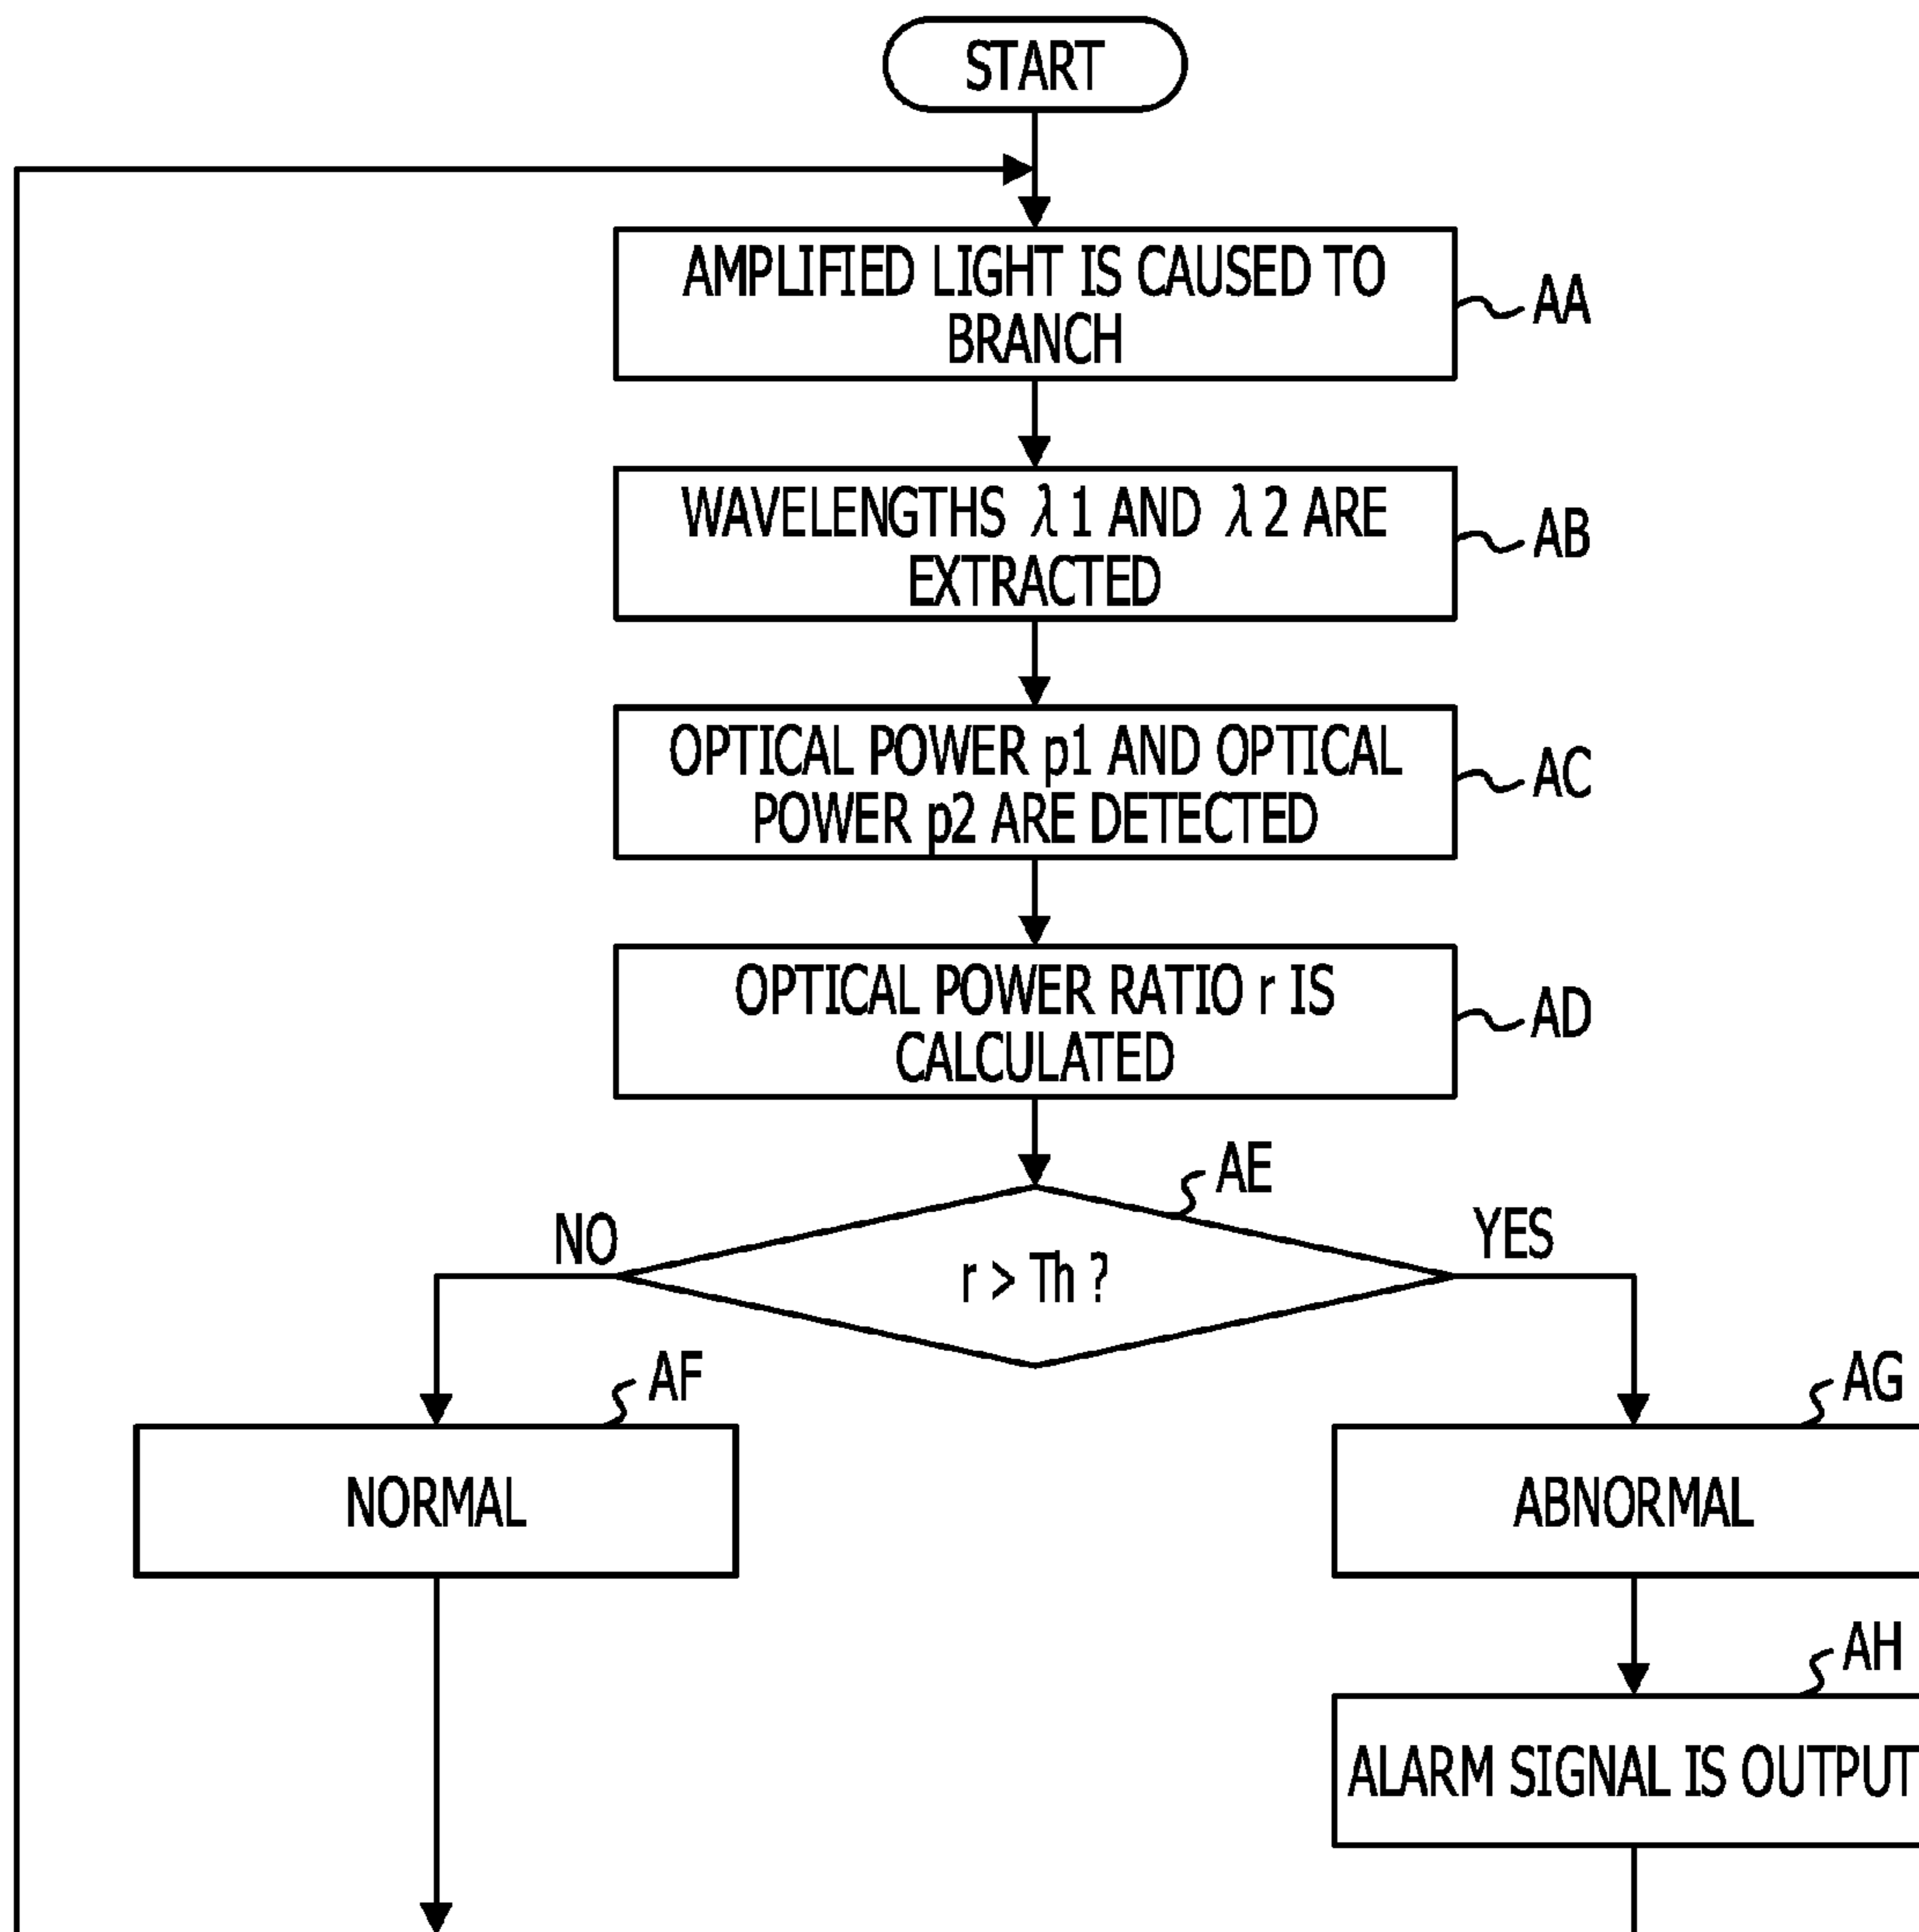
START

AMPLIFIED LIGHT IS CAUSED TO BRANCH
AA

WAVELENGTHS $\lambda 1$ AND $\lambda 2$ ARE EXTRACTED
AB

OPTICAL POWER p1 AND OPTICAL POWER p2 ARE DETECTED
AC

OPTICAL POWER RATIO r IS CALCULATED
AD

AE
$r > Th$ ?
NO
YES

AF
NORMAL

AG
ABNORMAL

AH
ALARM SIGNAL IS OUTPUT